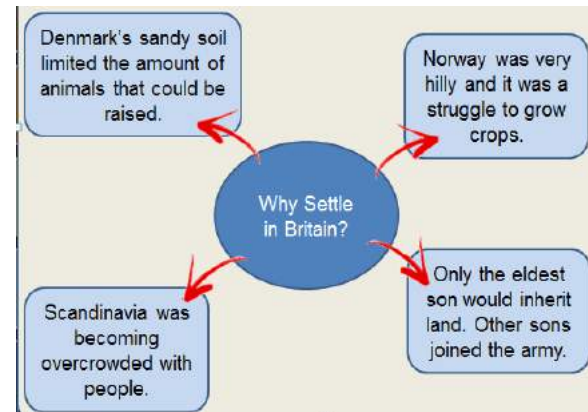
Denmark's sandy soil limited the amount of animals that could be raised.

Norway was very hilly and it was a struggle to grow crops.

Why Settle in Britain?

Scandinavia was becoming overcrowded with people.

Only the eldest son would inherit land. Other sons joined the army.